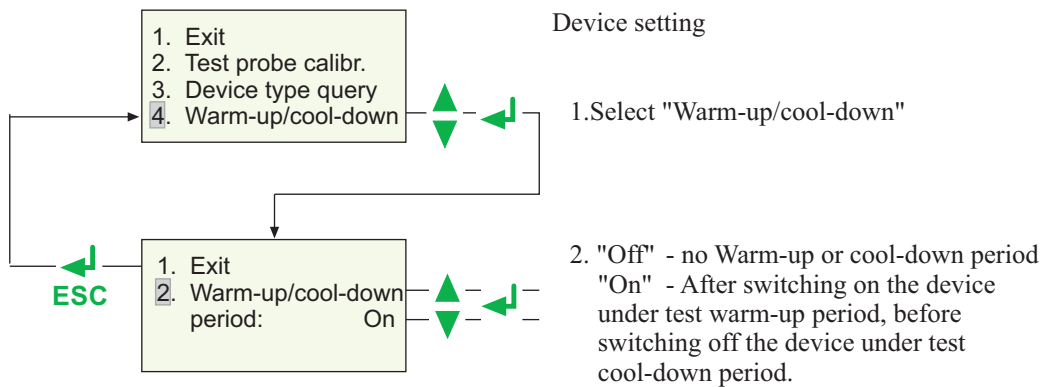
1. Exit
2. Test probe calibr.
3. Device type query
4. Warm-up/cool-down

Device setting

1.Select "Warm-up/cool-down"

ESC

1. Exit
2. Warm-up/cool-down period: On

2. "Off" - no Warm-up or cool-down period
"On" - After switching on the device under test warm-up period, before switching off the device under test cool-down period.